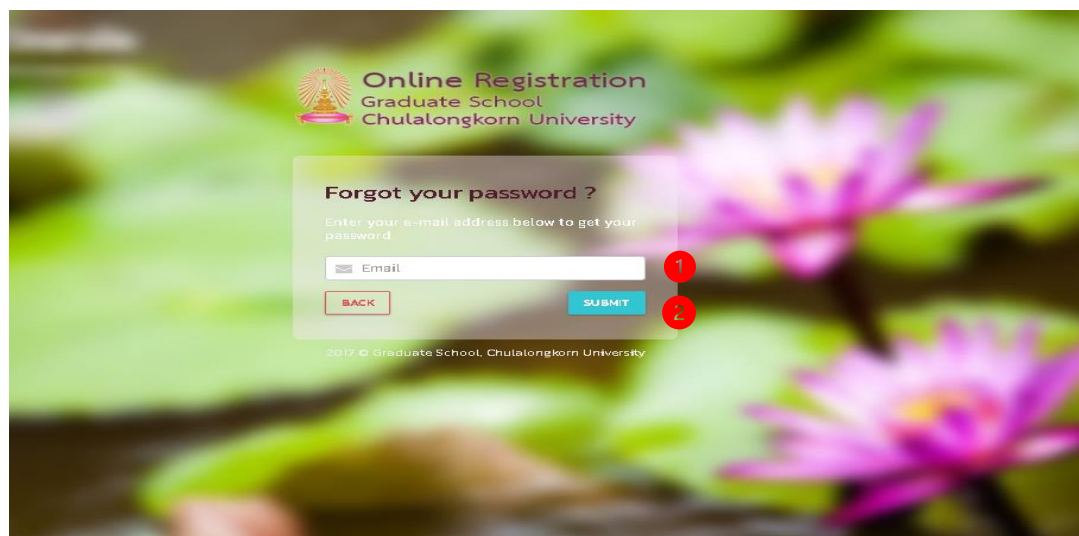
Online Registration
Graduate School
Chulalongkorn University

Forgot your password ?

Enter your e-mail address below to get your password

Email

1

BACK

SUBMIT

2

2017 © Graduate School, Chulalongkorn University